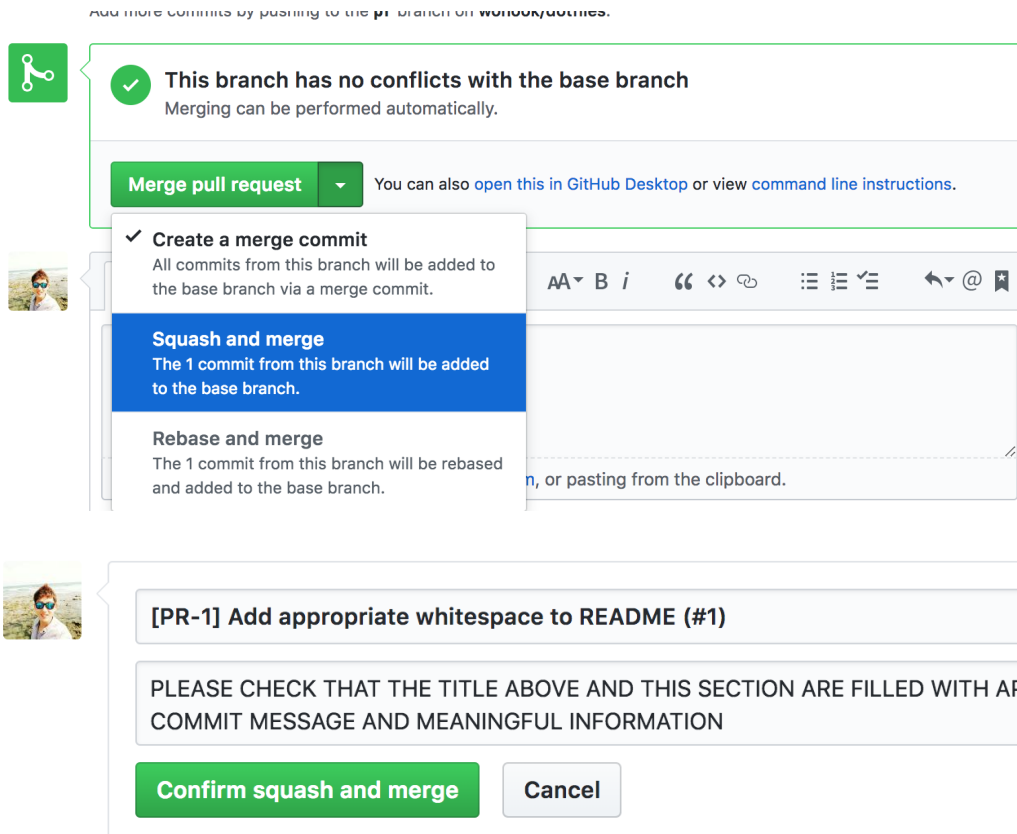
Add more commits by pushing to the pr branch on wonook/dotfiles.

This branch has no conflicts with the base branch
Merging can be performed automatically.

Merge pull request

You can also open this in GitHub Desktop or view command line instructions.

✓ Create a merge commit
All commits from this branch will be added to the base branch via a merge commit.

Squash and merge
The 1 commit from this branch will be added to the base branch.

Rebase and merge
The 1 commit from this branch will be rebased and added to the base branch.

AA B i

n, or pasting from the clipboard.

[PR-1] Add appropriate whitespace to README (#1)

PLEASE CHECK THAT THE TITLE ABOVE AND THIS SECTION ARE FILLED WITH A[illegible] COMMIT MESSAGE AND MEANINGFUL INFORMATION

Confirm squash and merge

Cancel